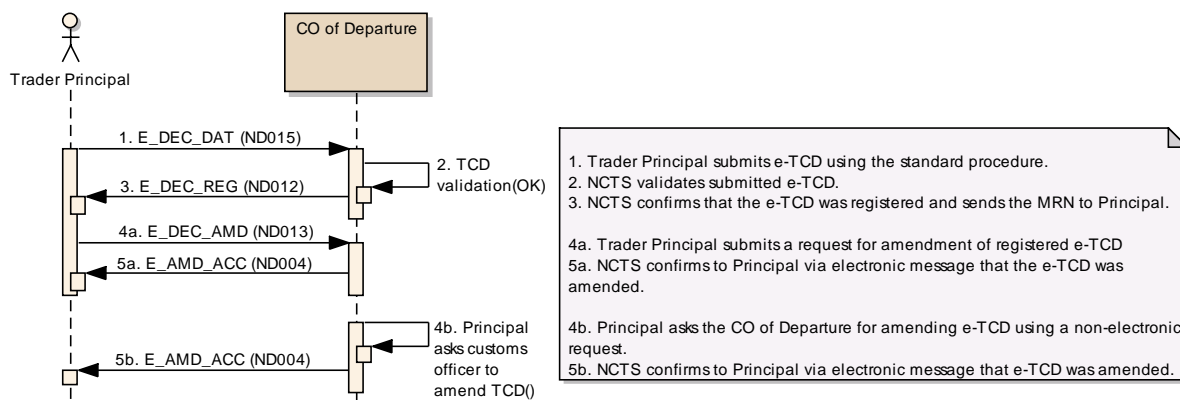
Trader Principal

CO of Departure

1. E_DEC_DAT (ND015)

2. TCD validation(OK)

3. E_DEC_REG (ND012)

4a. E_DEC_AMD (ND013)

5a. E_AMD_ACC (ND004)

4b. Principal asks customs officer to amend TCD()

5b. E_AMD_ACC (ND004)

1. Trader Principal submits e-TCD using the standard procedure.
2. NCTS validates submitted e-TCD.
3. NCTS confirms that the e-TCD was registered and sends the MRN to Principal.

4a. Trader Principal submits a request for amendment of registered e-TCD
5a. NCTS confirms to Principal via electronic message that the e-TCD was amended.

4b. Principal asks the CO of Departure for amending e-TCD using a non-electronic request.
5b. NCTS confirms to Principal via electronic message that e-TCD was amended.